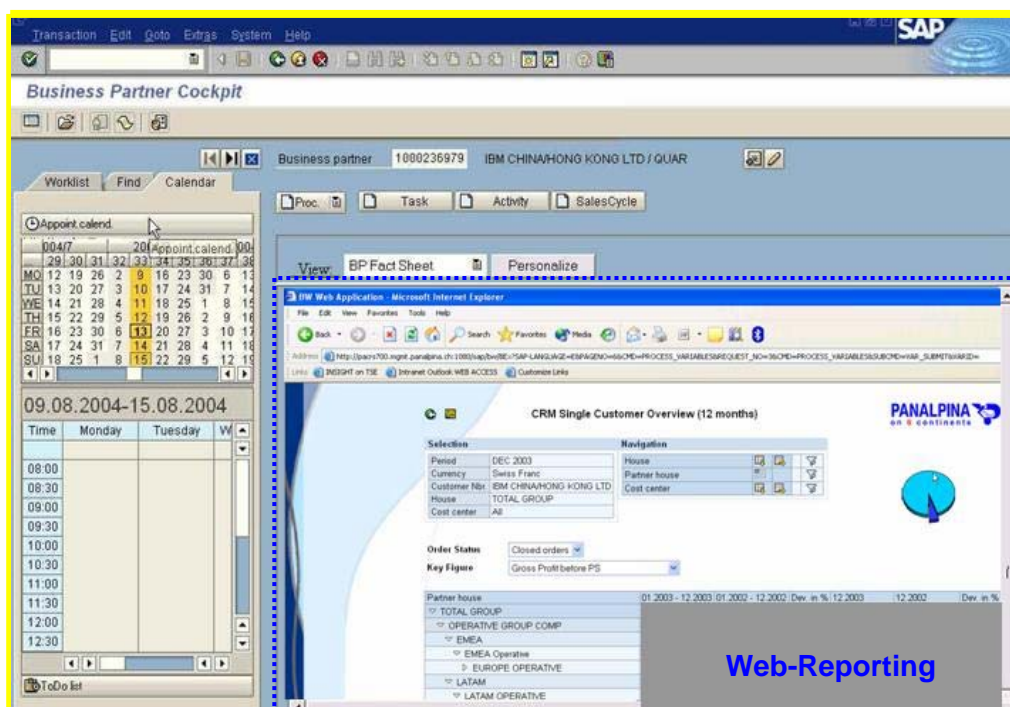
Transaction Edit Goto Extras System Help

SAP

Business Partner Cockpit

Worklist Find Calendar

Appoint.calend.

Appoint.calend.

2004/7

| | 29 | 30 | 31 | 32 | 33 | 34 | 35 | 36 | 37 | 38 |
|---|---|---|---|---|---|---|---|---|---|---|
| MO | 12 | 19 | 26 | 2 | 9 | 16 | 23 | 30 | 6 | 13 |
| TU | 13 | 20 | 27 | 3 | 10 | 17 | 24 | 31 | 7 | 14 |
| WE | 14 | 21 | 28 | 4 | 11 | 18 | 25 | 1 | 8 | 15 |
| TH | 15 | 22 | 29 | 5 | 12 | 19 | 26 | 2 | 9 | 16 |
| FR | 16 | 23 | 30 | 6 | 13 | 20 | 27 | 3 | 10 | 17 |
| SA | 17 | 24 | 31 | 7 | 14 | 21 | 28 | 4 | 11 | 18 |
| SU | 18 | 25 | 1 | 8 | 15 | 22 | 29 | 5 | 12 | 19 |

09.08.2004-15.08.2004

| Time | Monday | Tuesday | W |
|---|---|---|---|
| 08:00 | | | |
| 08:30 | | | |
| 09:00 | | | |
| 09:30 | | | |
| 10:00 | | | |
| 10:30 | | | |
| 11:00 | | | |
| 11:30 | | | |
| 12:00 | | | |
| 12:30 | | | |

ToDo list

Business partner 1000236979 IBM CHINA/HONG KONG LTD / QUAR

Proc. Task Activity SalesCycle

View BP Fact Sheet Personalize

BW Web Application - Microsoft Internet Explorer

File Edit View Favorites Tools Help

Back Search Favorites Media

Address http://pacrs700.mgmt.panalpina.ch:1080/sap/bw/BEx?SAP-LANGUAGE=EN&PAGENO=6&CMD=PROCESS_VARIABLES&REQUEST_NO=3&CMD=PROCESS_VARIABLES&SUBCMD=VAR_SUBMIT&VARID=

Links INSIGHT on TSE Intranet Outlook WEB ACCESS Customize Links

CRM Single Customer Overview (12 months)

PANALPINA on 6 continents

Selection

| Period | DEC 2003 |
|---|---|
| Currency | Swiss Franc |
| Customer Nbr | IBM CHINA/HONG KONG LTD |
| House | TOTAL GROUP |
| Cost center | All |

Navigation

House
Partner house
Cost center

Order Status Closed orders

Key Figure Gross Profit before PS

| Partner house | 01.2003 - 12.2003 | 01.2002 - 12.2002 | Dev. in % | 12.2003 | 12.2002 | Dev. in % |
|---|---|---|---|---|---|---|
| TOTAL GROUP | | | | | | |
| OPERATIVE GROUP COMP | | | | | | |
| EMEA | | | | | | |
| EMEA Operative | | | | | | |
| EUROPE OPERATIVE | | | | | | |
| LATAM | | | | | | |
| LATAM OPERATIVE | | | | | | |

Web-Reporting